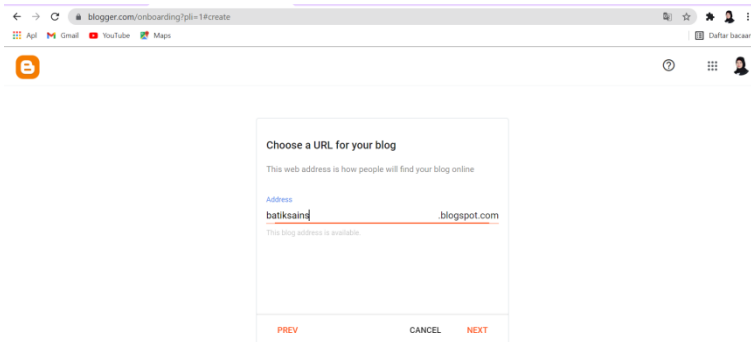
blogger.com/onboarding?pli=1#create

Apl Gmail YouTube Maps

Daftar bacaan

Choose a URL for your blog

This web address is how people will find your blog online

Address

batiksains .blogspot.com

This blog address is available

PREV CANCEL NEXT